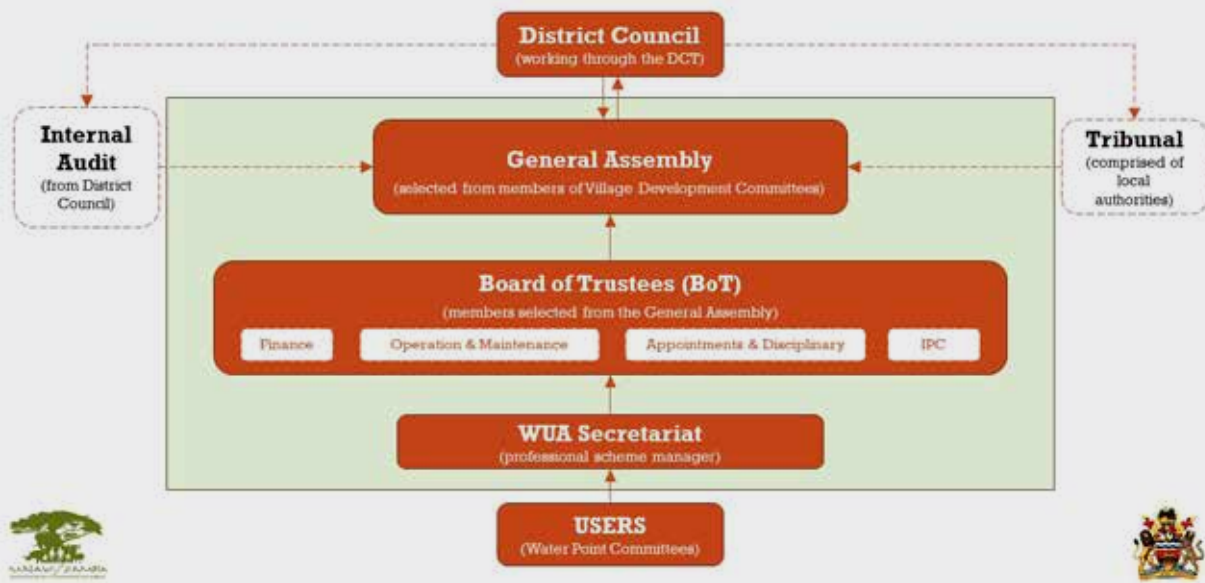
District Council
(working through the DCT)

Internal Audit
(from District Council)

General Assembly
(selected from members of Village Development Committees)

Tribunal
(comprised of local authorities)

Board of Trustees (BoT)
(members selected from the General Assembly)

Finance

Operation & Maintenance

Appointments & Disciplinary

IPC

WUA Secretariat
(professional scheme manager)

USERS
(Water Point Committees)

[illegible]